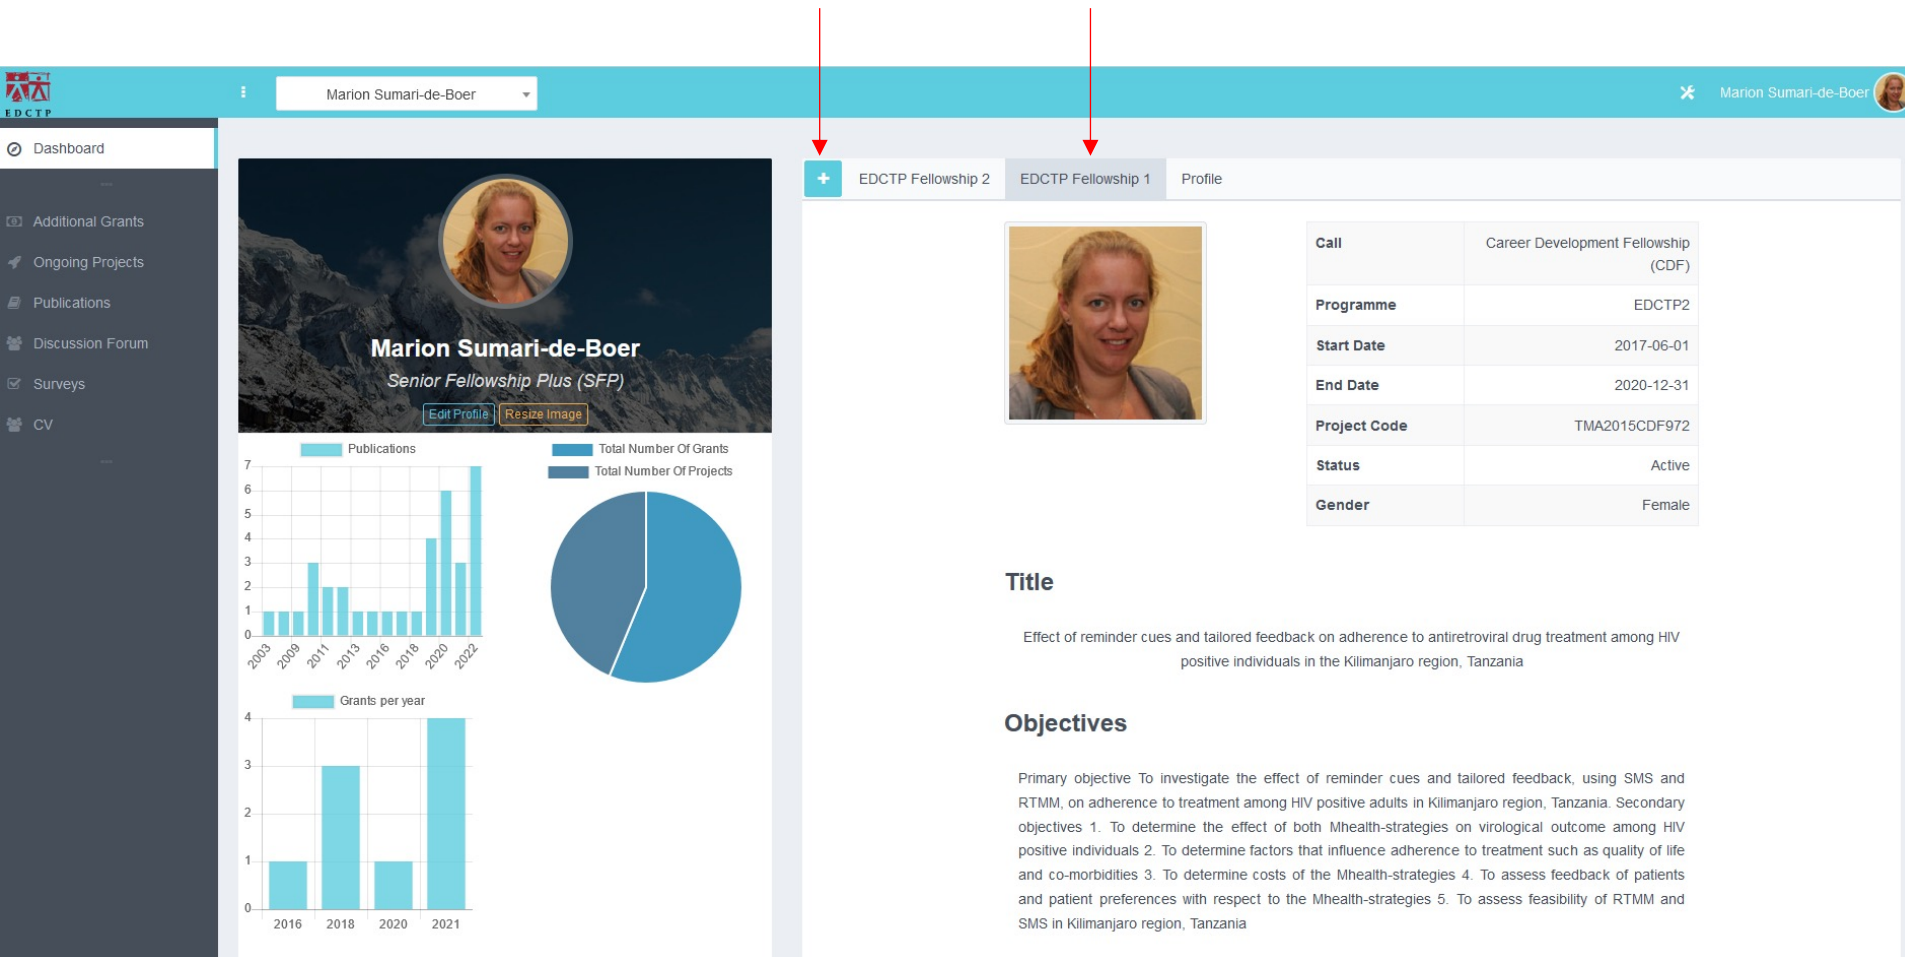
EDCTP

Marion Sumari-de-Boer

Marion Sumari-de-Boer

Dashboard

Additional Grants

Ongoing Projects

Publications

Discussion Forum

Surveys

CV

Marion Sumari-de-Boer

Senior Fellowship Plus (SFP)

Edit Profile Resize Image

Publications

7
6
5
4
3
2
1
0

2003 2009 2011 2013 2016 2018 2020 2022

Total Number Of Grants

Total Number Of Projects

Grants per year

4
3
2
1
0

2016 2018 2020 2021

+ EDCTP Fellowship 2 EDCTP Fellowship 1 Profile

| Call | Career Development Fellowship (CDF) |
|---|---|
| Programme | EDCTP2 |
| Start Date | 2017-06-01 |
| End Date | 2020-12-31 |
| Project Code | TMA2015CDF972 |
| Status | Active |
| Gender | Female |

Title

Effect of reminder cues and tailored feedback on adherence to antiretroviral drug treatment among HIV positive individuals in the Kilimanjaro region, Tanzania

Objectives

Primary objective To investigate the effect of reminder cues and tailored feedback, using SMS and RTMM, on adherence to treatment among HIV positive adults in Kilimanjaro region, Tanzania. Secondary objectives 1. To determine the effect of both Mhealth-strategies on virological outcome among HIV positive individuals 2. To determine factors that influence adherence to treatment such as quality of life and co-morbidities 3. To determine costs of the Mhealth-strategies 4. To assess feedback of patients and patient preferences with respect to the Mhealth-strategies 5. To assess feasibility of RTMM and SMS in Kilimanjaro region, Tanzania